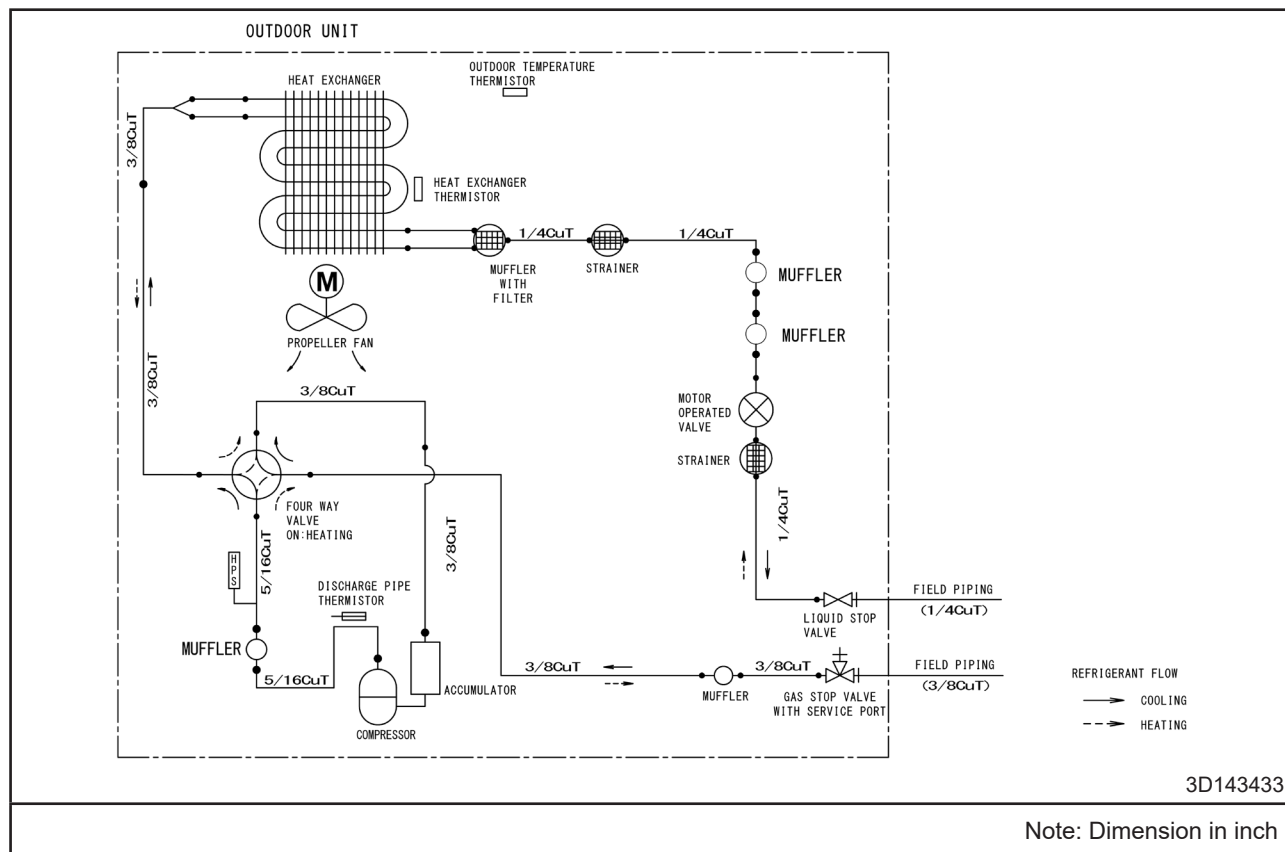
OUTDOOR UNIT

HEAT EXCHANGER

OUTDOOR TEMPERATURE THERMISTOR

3/8CuT

HEAT EXCHANGER THERMISTOR

1/4CuT

1/4CuT

MUFFLER WITH FILTER

STRAINER

MUFFLER

MUFFLER

M

PROPELLER FAN

3/8CuT

3/8CuT

MOTOR OPERATED VALVE

STRAINER

FOUR WAY VALVE ON:HEATING

3/8CuT

1/4CuT

HPS

5/16CuT

DISCHARGE PIPE THERMISTOR

FIELD PIPING (1/4CuT)

LIQUID STOP VALVE

MUFFLER

3/8CuT

3/8CuT

FIELD PIPING (3/8CuT)

5/16CuT

ACCUMULATOR

MUFFLER

GAS STOP VALVE WITH SERVICE PORT

REFRIGERANT FLOW

COOLING

HEATING

COMPRESSOR

3D143433

Note: Dimension in inch